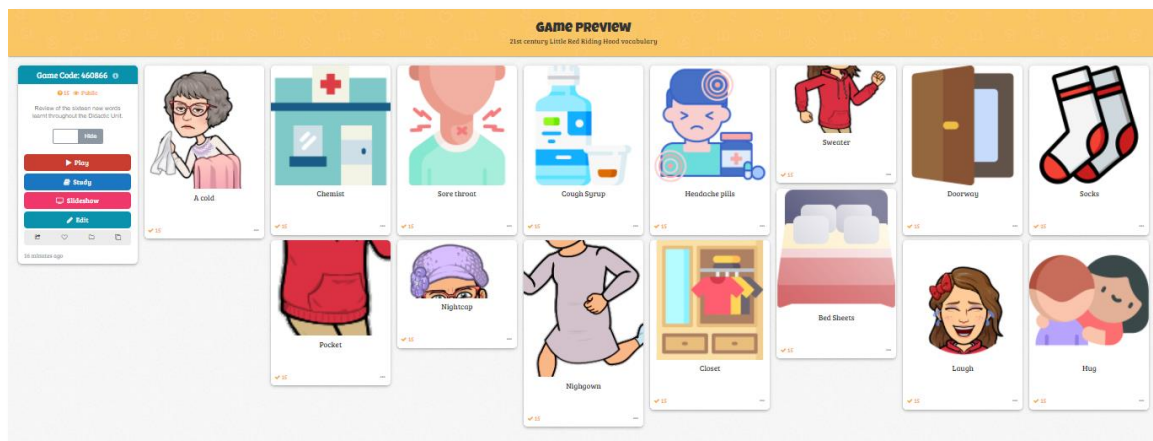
Game Preview

21st century Little Red Riding Hood vocabulary

Game Code: 460866

ES Public

Review of the sixteen new words learnt throughout the Didactic Unit.

Hide

Play

Study

Slideshow

Edit

16 minutes ago

A cold

ES

Chemist

ES

Sore throat

ES

Cough Syrup

ES

Headache pills

ES

Sweater

ES

Doorway

ES

Socks

ES

Pocket

ES

Nightcap

ES

Nighgown

ES

Closet

ES

Bed Sheets

ES

Laugh

ES

Hug

ES